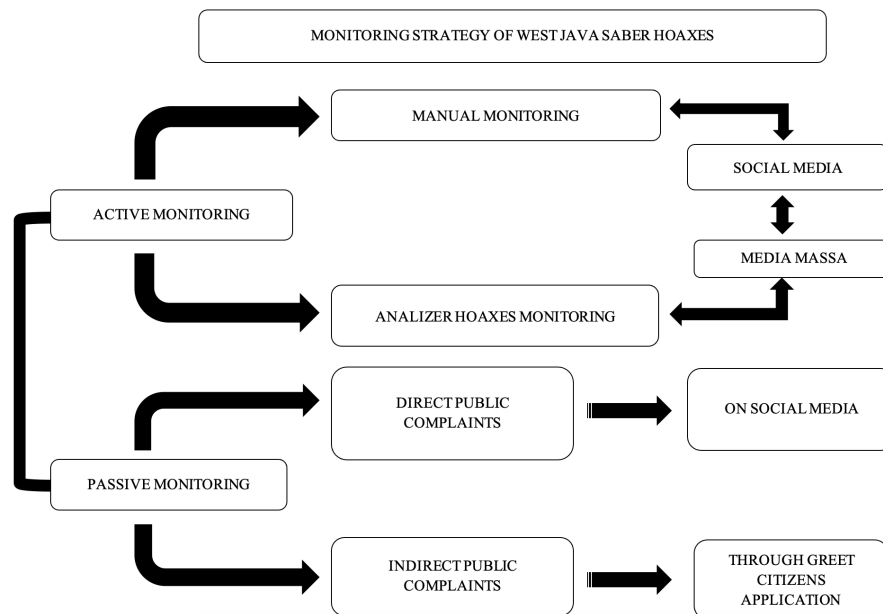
MONITORING STRATEGY OF WEST JAVA SABER HOAXES

MANUAL MONITORING

SOCIAL MEDIA

ACTIVE MONITORING

MEDIA MASSA

ANALIZER HOAXES MONITORING

DIRECT PUBLIC COMPLAINTS

ON SOCIAL MEDIA

PASSIVE MONITORING

INDIRECT PUBLIC COMPLAINTS

THROUGH GREET CITIZENS APPLICATION